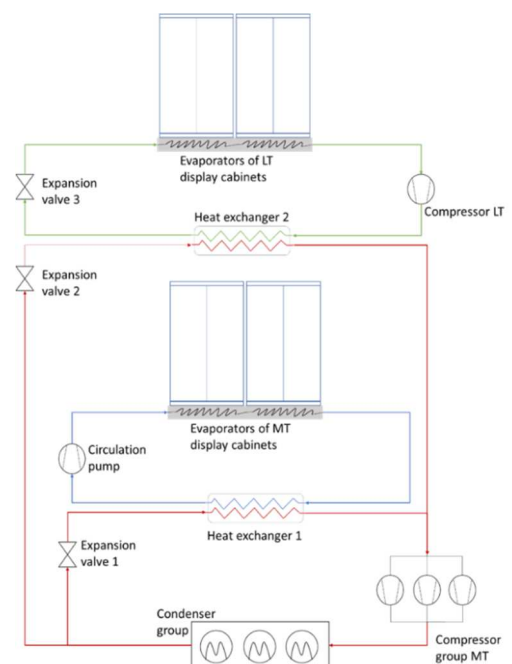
Evaporators of LT display cabinets

Expansion valve 3

Compressor LT

Heat exchanger 2

Expansion valve 2

Evaporators of MT display cabinets

Circulation pump

Heat exchanger 1

Expansion valve 1

Condenser group

Compressor group MT